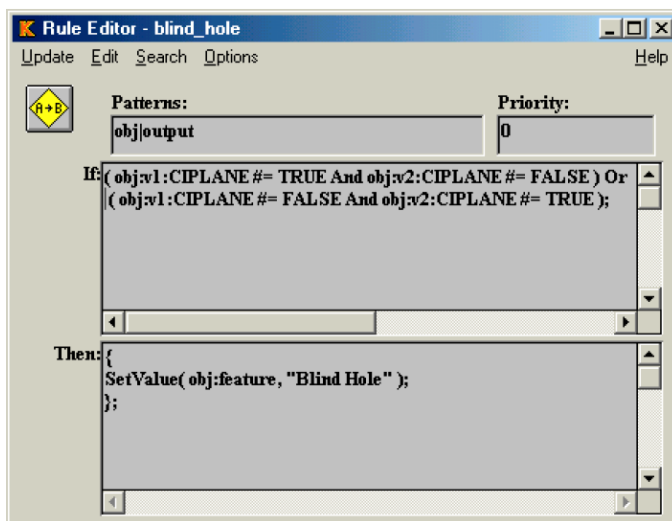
K Rule Editor - blind_hole

Update Edit Search Options Help

A→B

Patterns:
obj|output

Priority:
0

If: ( obj:v1 :CIPLANE #= TRUE And obj:v2:CIPLANE #= FALSE ) Or
( obj:v1 :CIPLANE #= FALSE And obj:v2:CIPLANE #= TRUE );

Then: {
SetValue( obj:feature, "Blind Hole" );
};